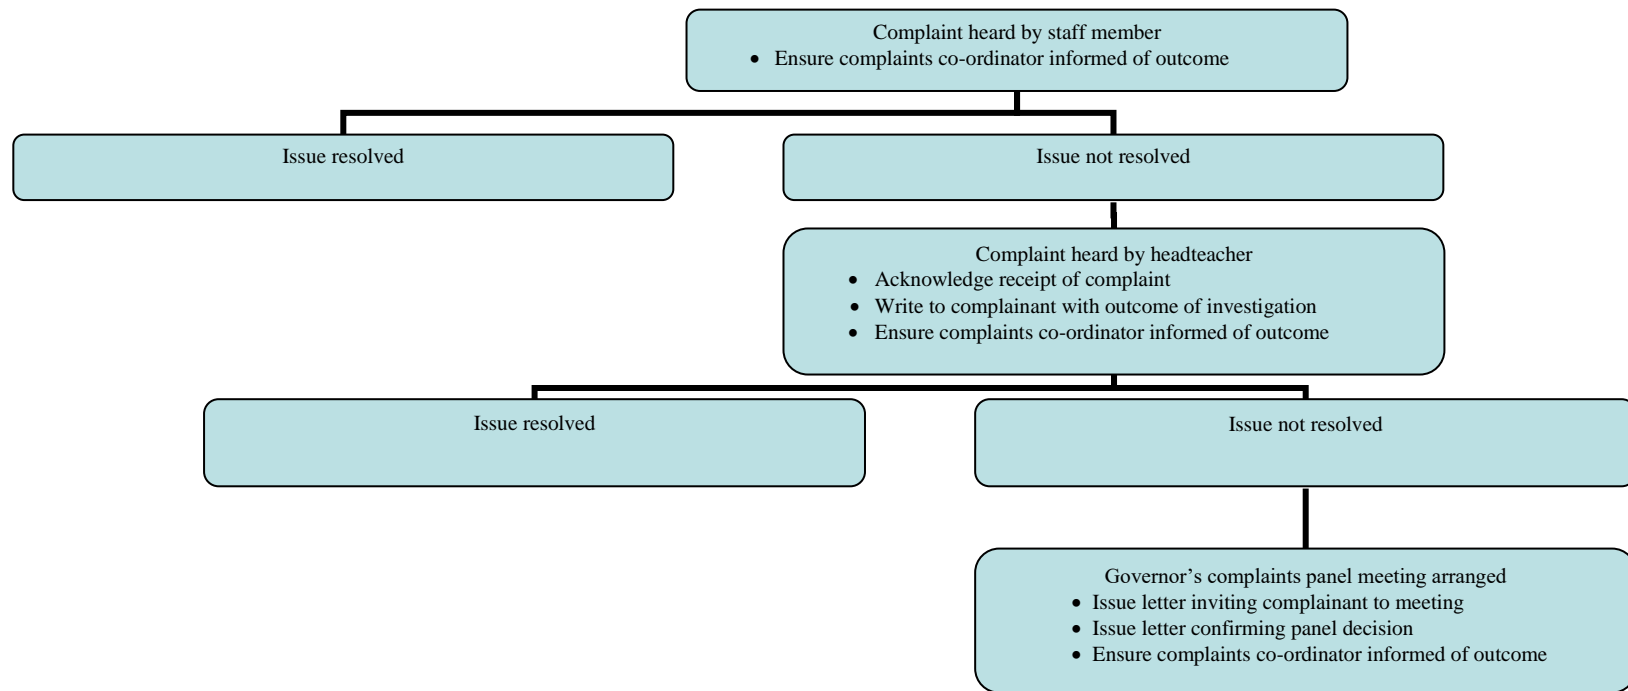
Complaint heard by staff member
- Ensure complaints co-ordinator informed of outcome

Issue resolved

Issue not resolved

Complaint heard by headteacher
- Acknowledge receipt of complaint
- Write to complainant with outcome of investigation
- Ensure complaints co-ordinator informed of outcome

Issue resolved

Issue not resolved

Governor's complaints panel meeting arranged
- Issue letter inviting complainant to meeting
- Issue letter confirming panel decision
- Ensure complaints co-ordinator informed of outcome